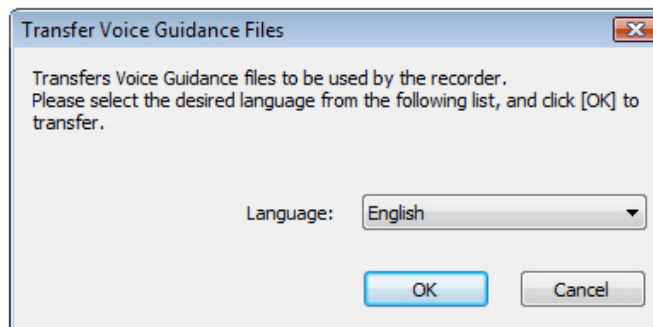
Transfer Voice Guidance Files

Transfers Voice Guidance files to be used by the recorder.
Please select the desired language from the following list, and click [OK] to transfer.

Language: English

OK Cancel